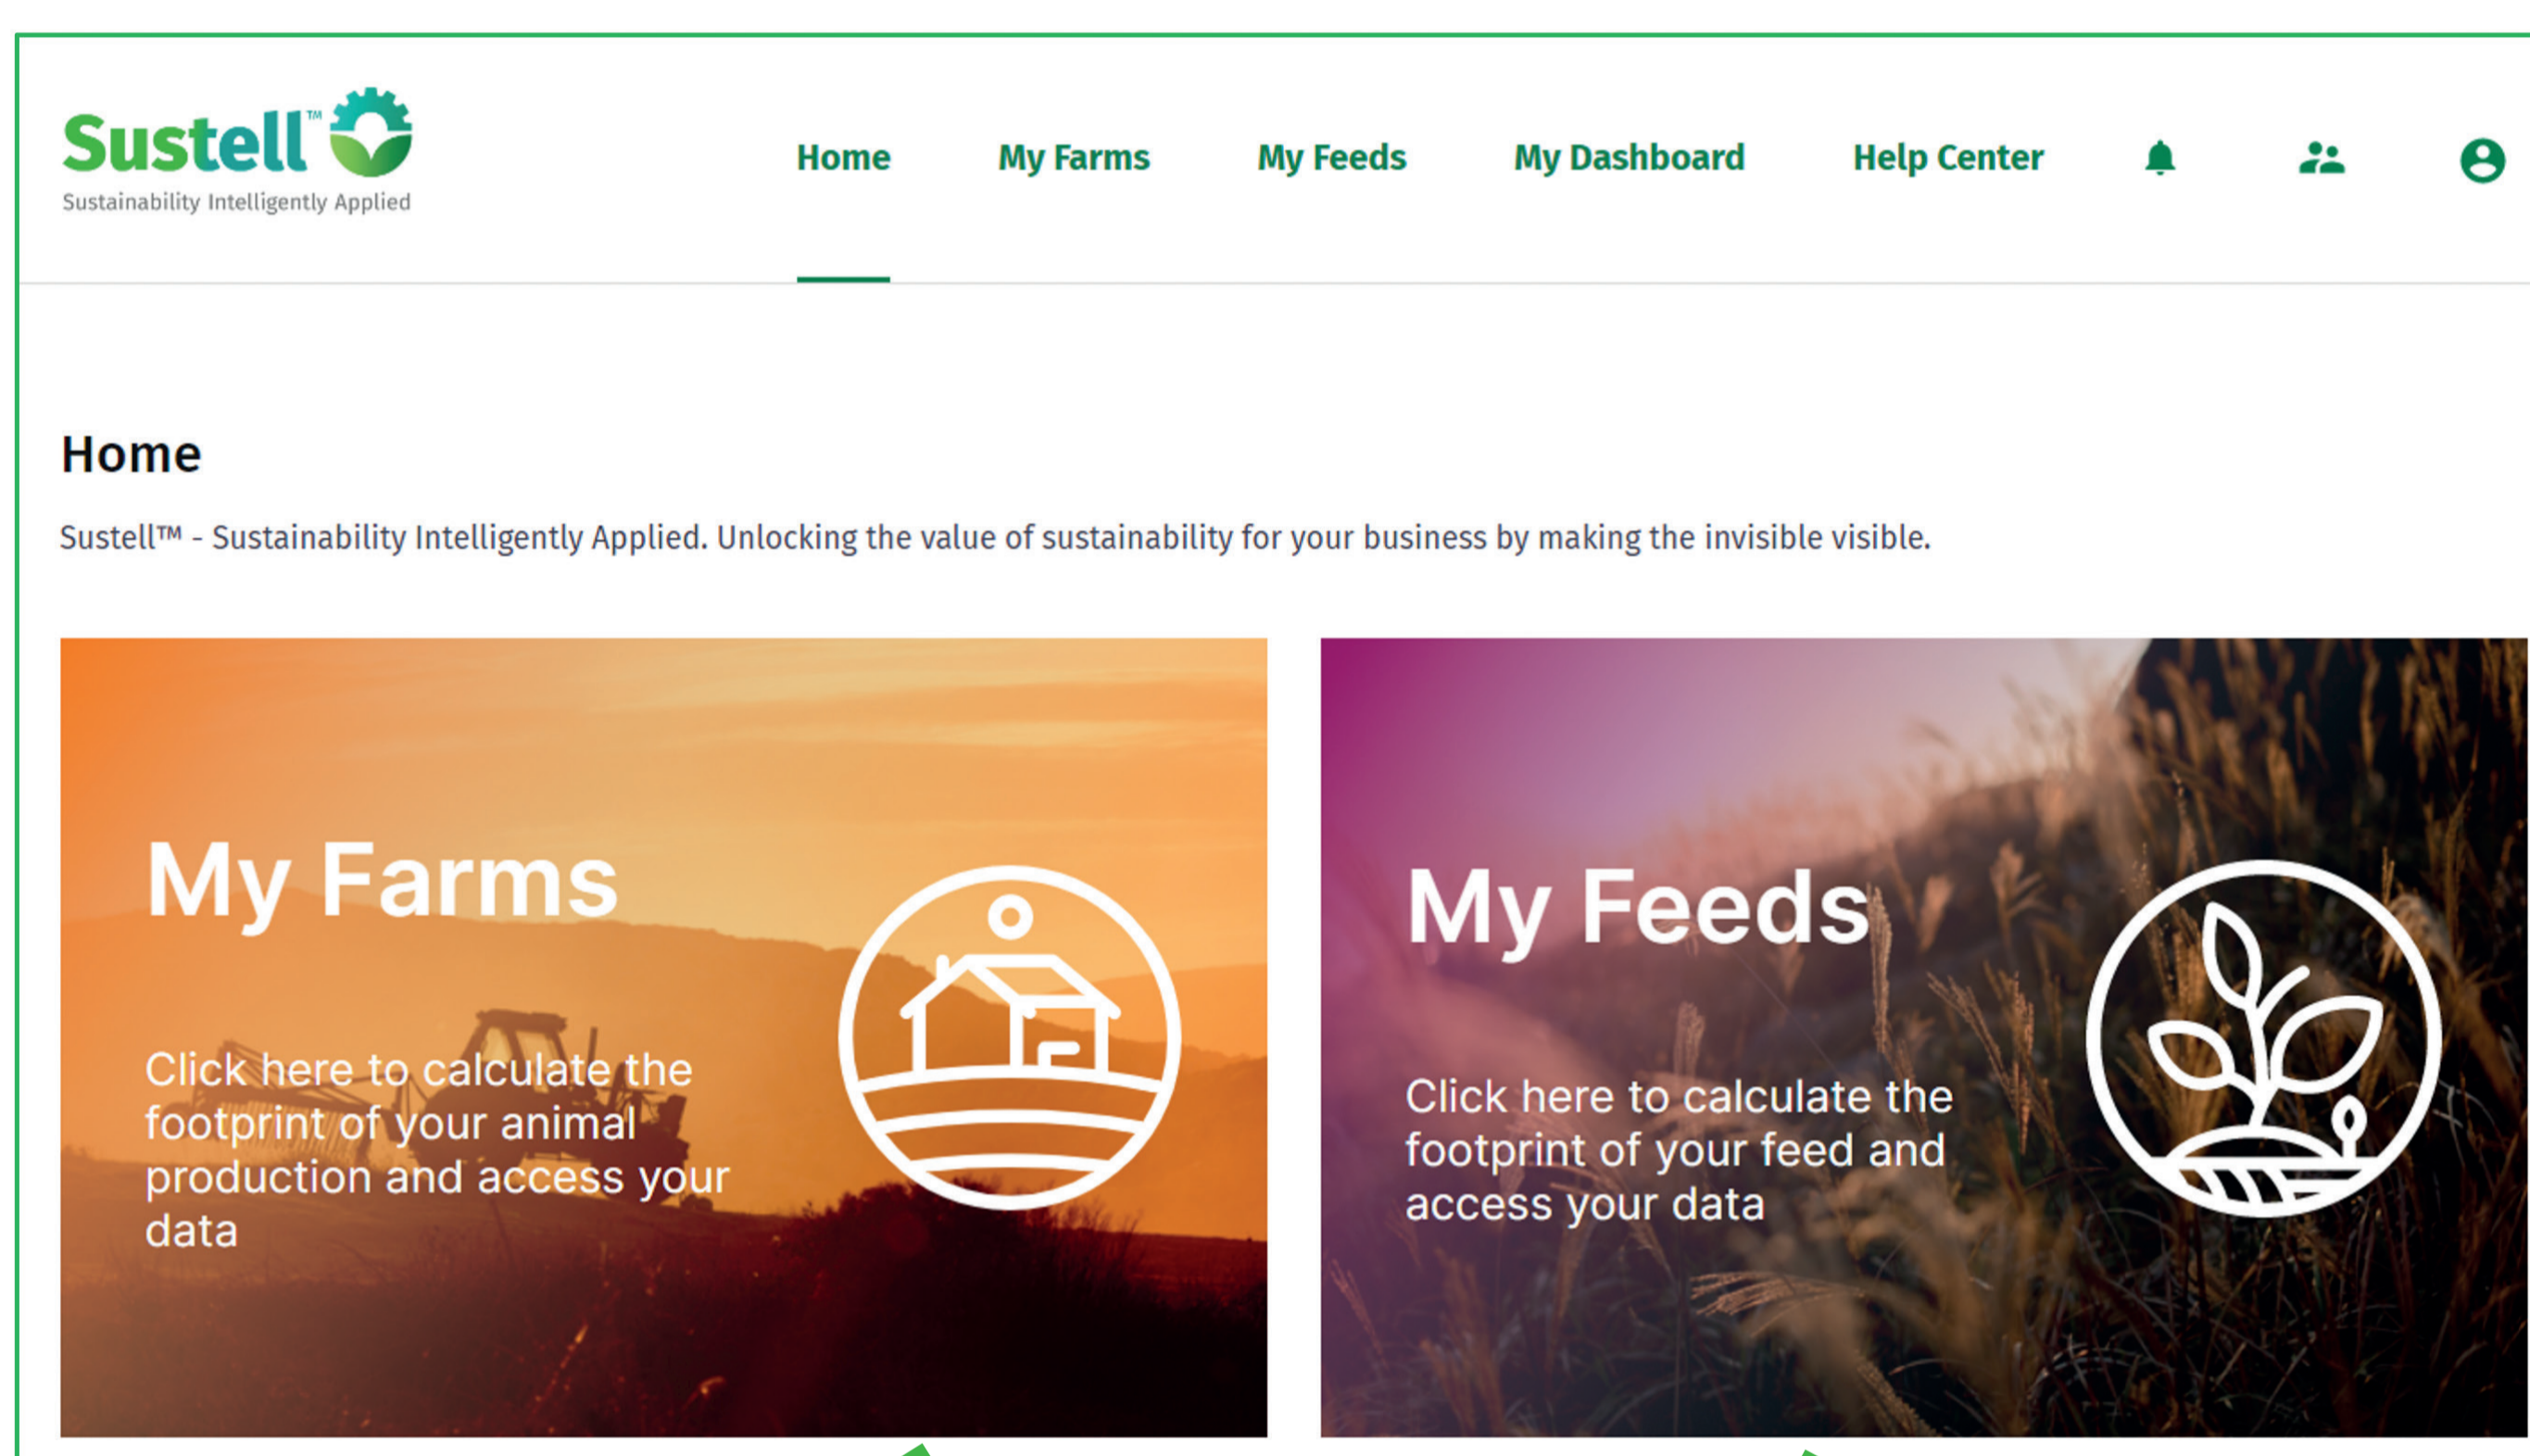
Sustell™
Sustainability Intelligently Applied

Home My Farms My Feeds My Dashboard Help Center

Home

Sustell™ - Sustainability Intelligently Applied. Unlocking the value of sustainability for your business by making the invisible visible.

My Farms

Click here to calculate the footprint of your animal production and access your data

My Feeds

Click here to calculate the footprint of your feed and access your data